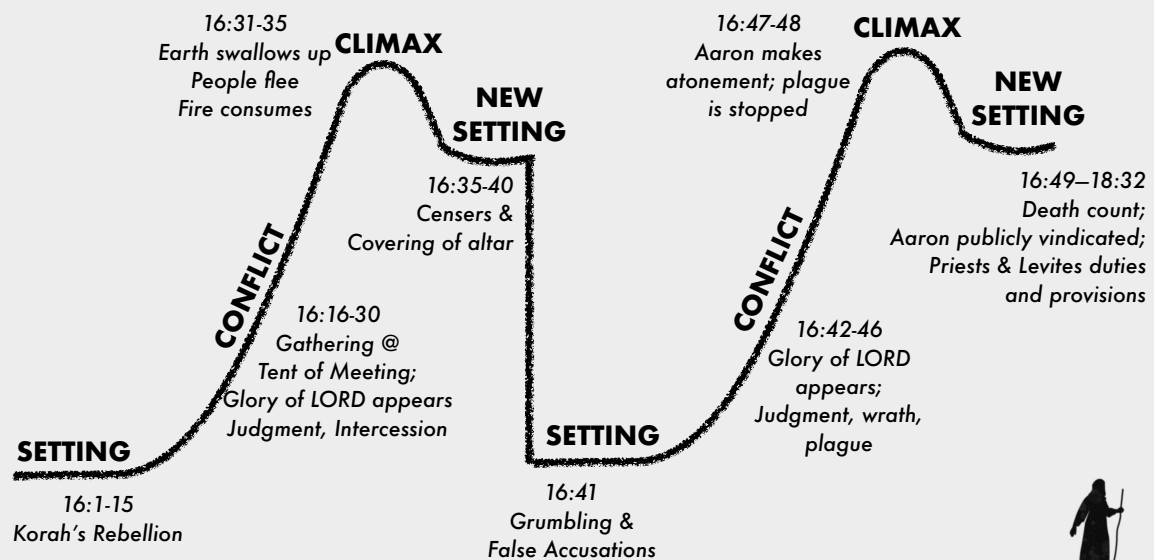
16:31-35
Earth swallows up
People flee
Fire consumes

CLIMAX

NEW SETTING

CONFLICT

16:16-30
Gathering @
Tent of Meeting;
Glory of LORD appears
Judgment, Intercession

SETTING

16:1-15
Korah's Rebellion

16:35-40
Censers &
Covering of altar

SETTING

16:41
Grumbling &
False Accusations

16:47-48
Aaron makes
atonement; plague
is stopped

CLIMAX

NEW SETTING

CONFLICT

16:42-46
Glory of LORD
appears;
Judgment, wrath,
plague

16:49—18:32
Death count;
Aaron publicly vindicated;
Priests & Levites duties
and provisions